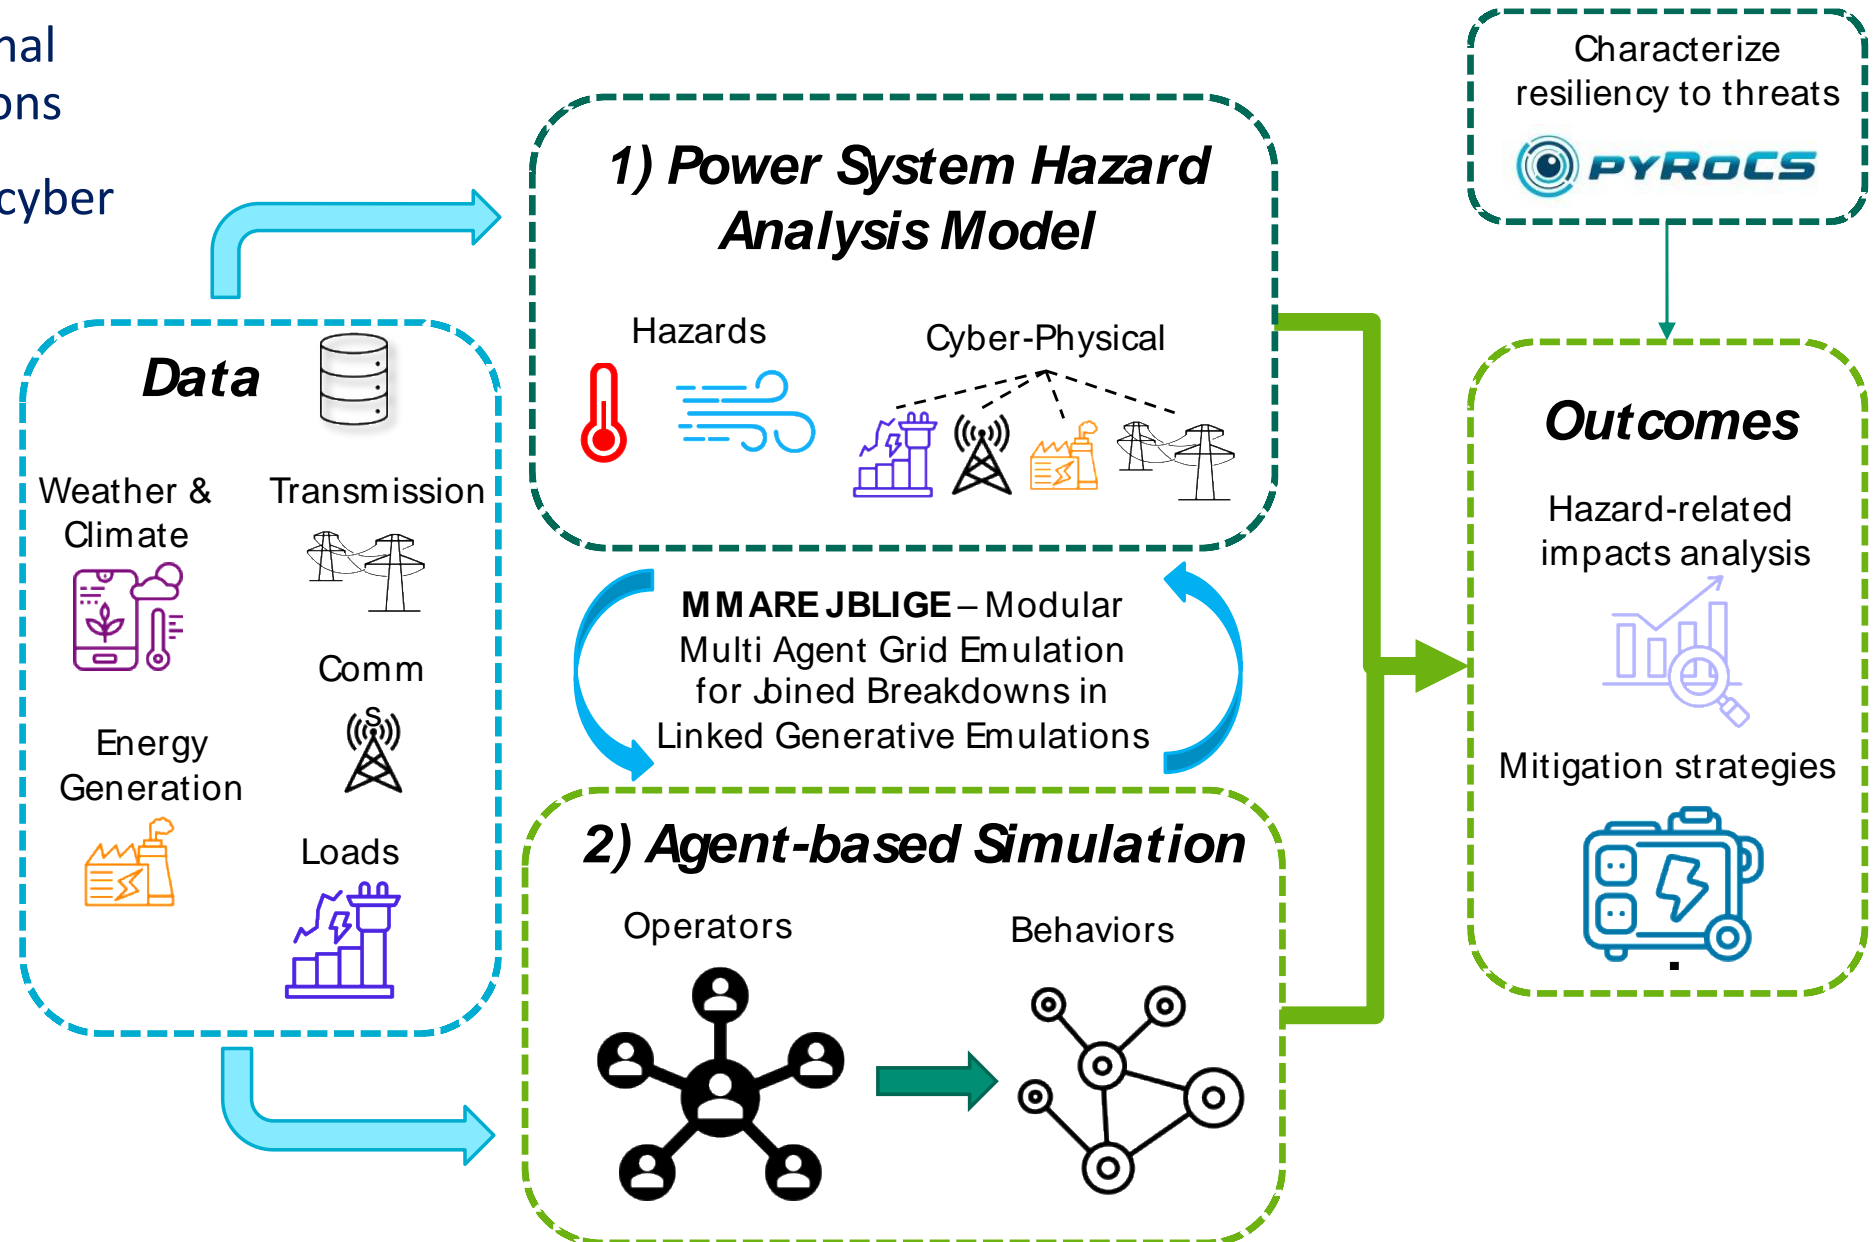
nal
ons
cyber

Characterize resiliency to threats
PYROCS

1) Power System Hazard Analysis Model
Hazards
Cyber-Physical

Data
Weather & Climate
Transmission
Comm
Energy Generation
Loads

MMARE JBLIGE – Modular Multi Agent Grid Emulation for Jbined Breakdowns in Linked Generative Emulations

2) Agent-based Simulation
Operators
Behaviors

Outcomes
Hazard-related impacts analysis
Mitigation strategies